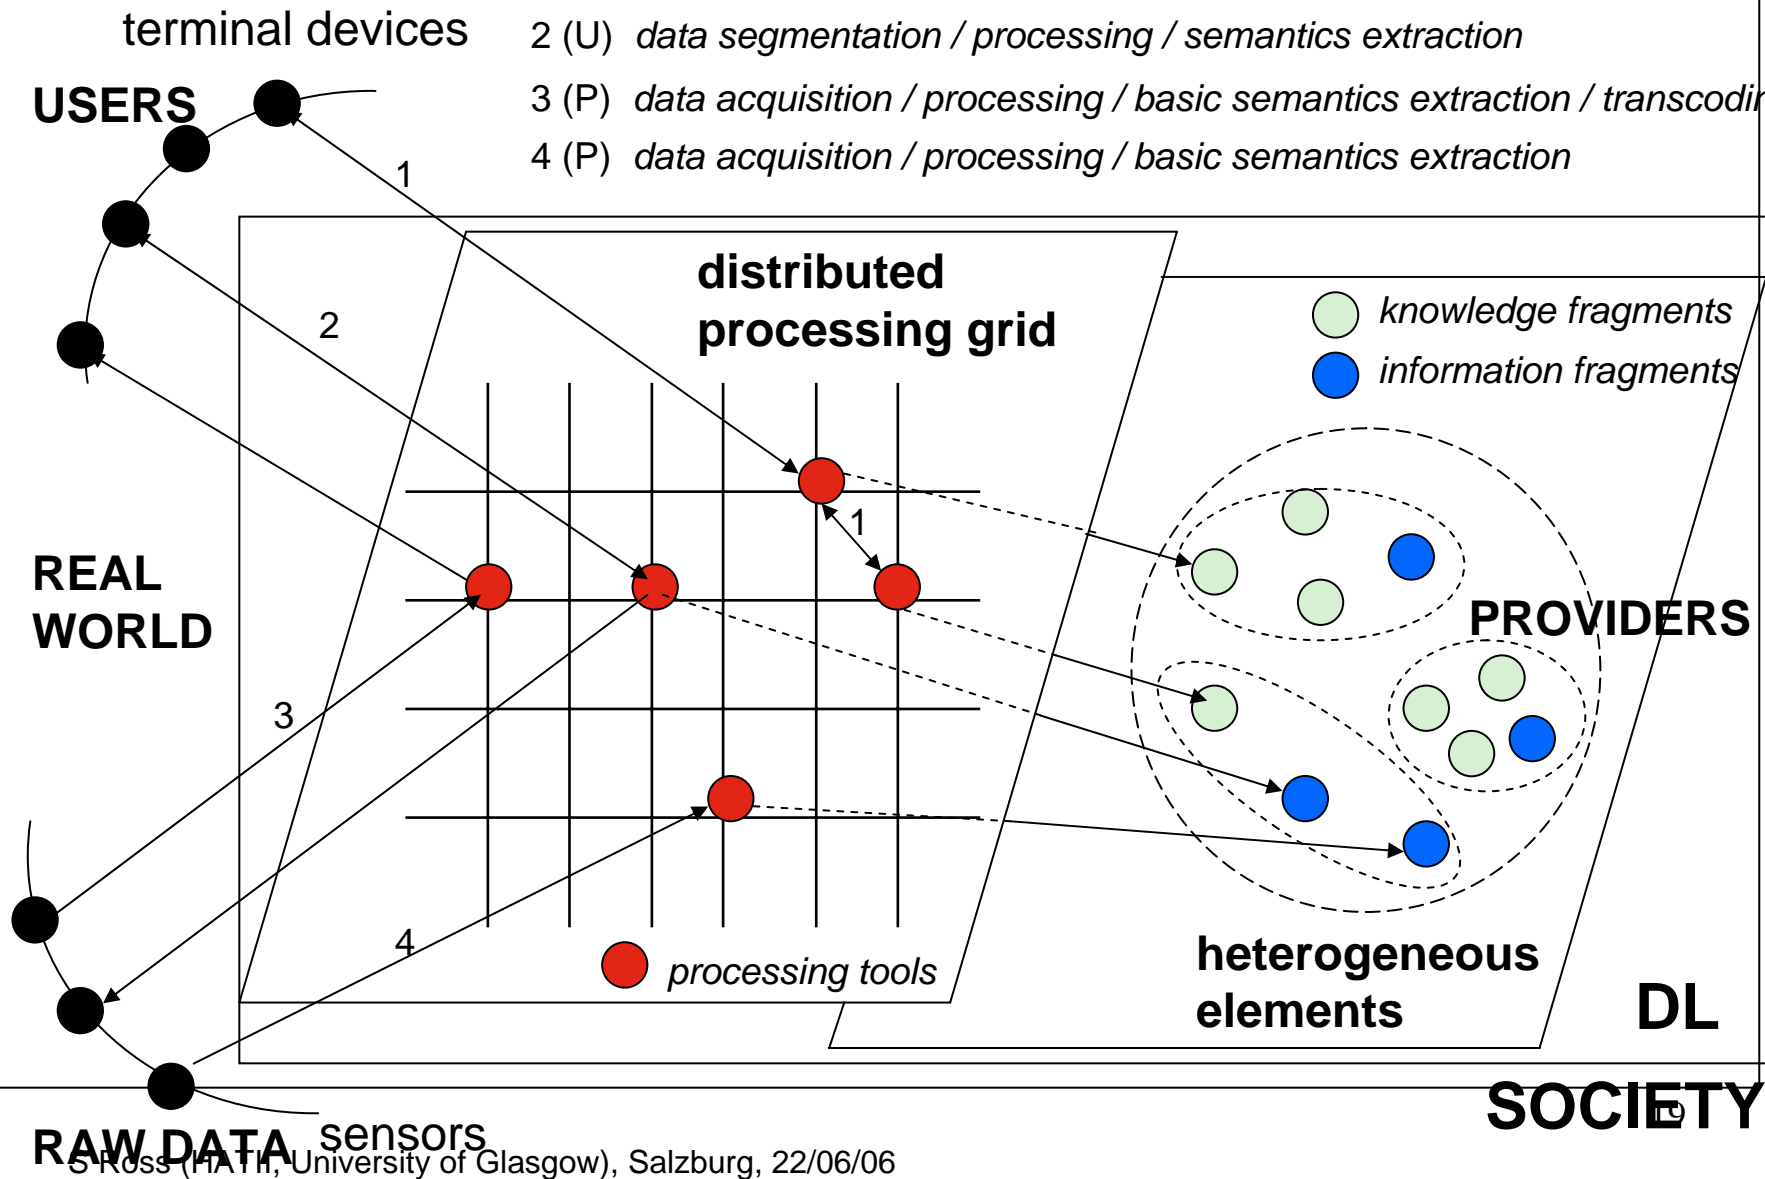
terminal devices

USERS

2 (U) *data segmentation / processing / semantics extraction*

3 (P) *data acquisition / processing / basic semantics extraction / transcodi*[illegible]

4 (P) *data acquisition / processing / basic semantics extraction*

1

distributed processing grid

*knowledge fragments*

*information fragments*

2

1

REAL WORLD

PROVIDERS

3

4

*processing tools*

heterogeneous elements

DL

SOCIETY

RAW DATA

sensors

S Ross (HATII, University of Glasgow), Salzburg, 22/06/06

19